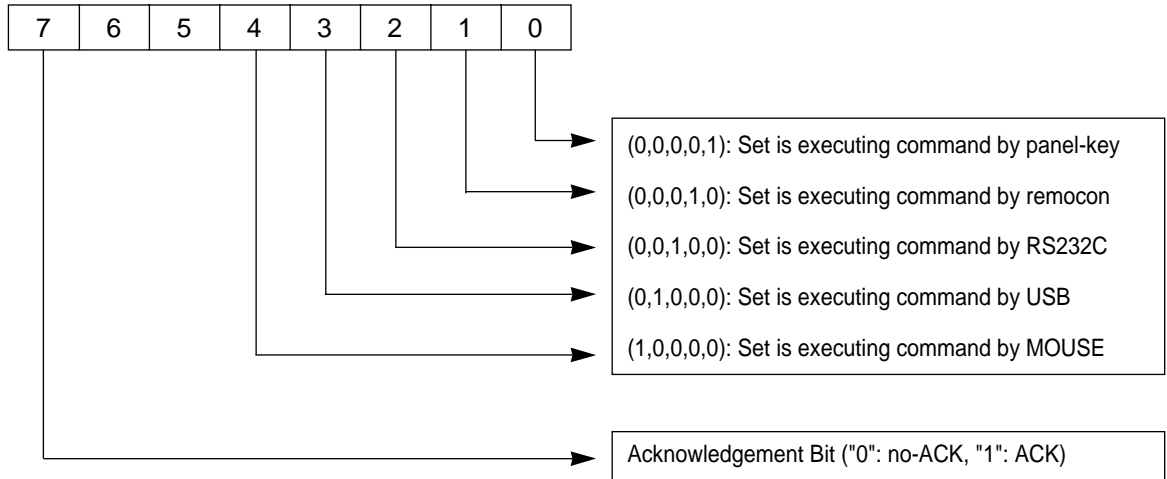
| 7 | 6 | 5 | 4 | 3 | 2 | 1 | 0 |
|---|---|---|---|---|---|---|---|

(0,0,0,0,1): Set is executing command by panel-key

(0,0,0,1,0): Set is executing command by remocon

(0,0,1,0,0): Set is executing command by RS232C

(0,1,0,0,0): Set is executing command by USB

(1,0,0,0,0): Set is executing command by MOUSE

Acknowledgement Bit ("0": no-ACK, "1": ACK)